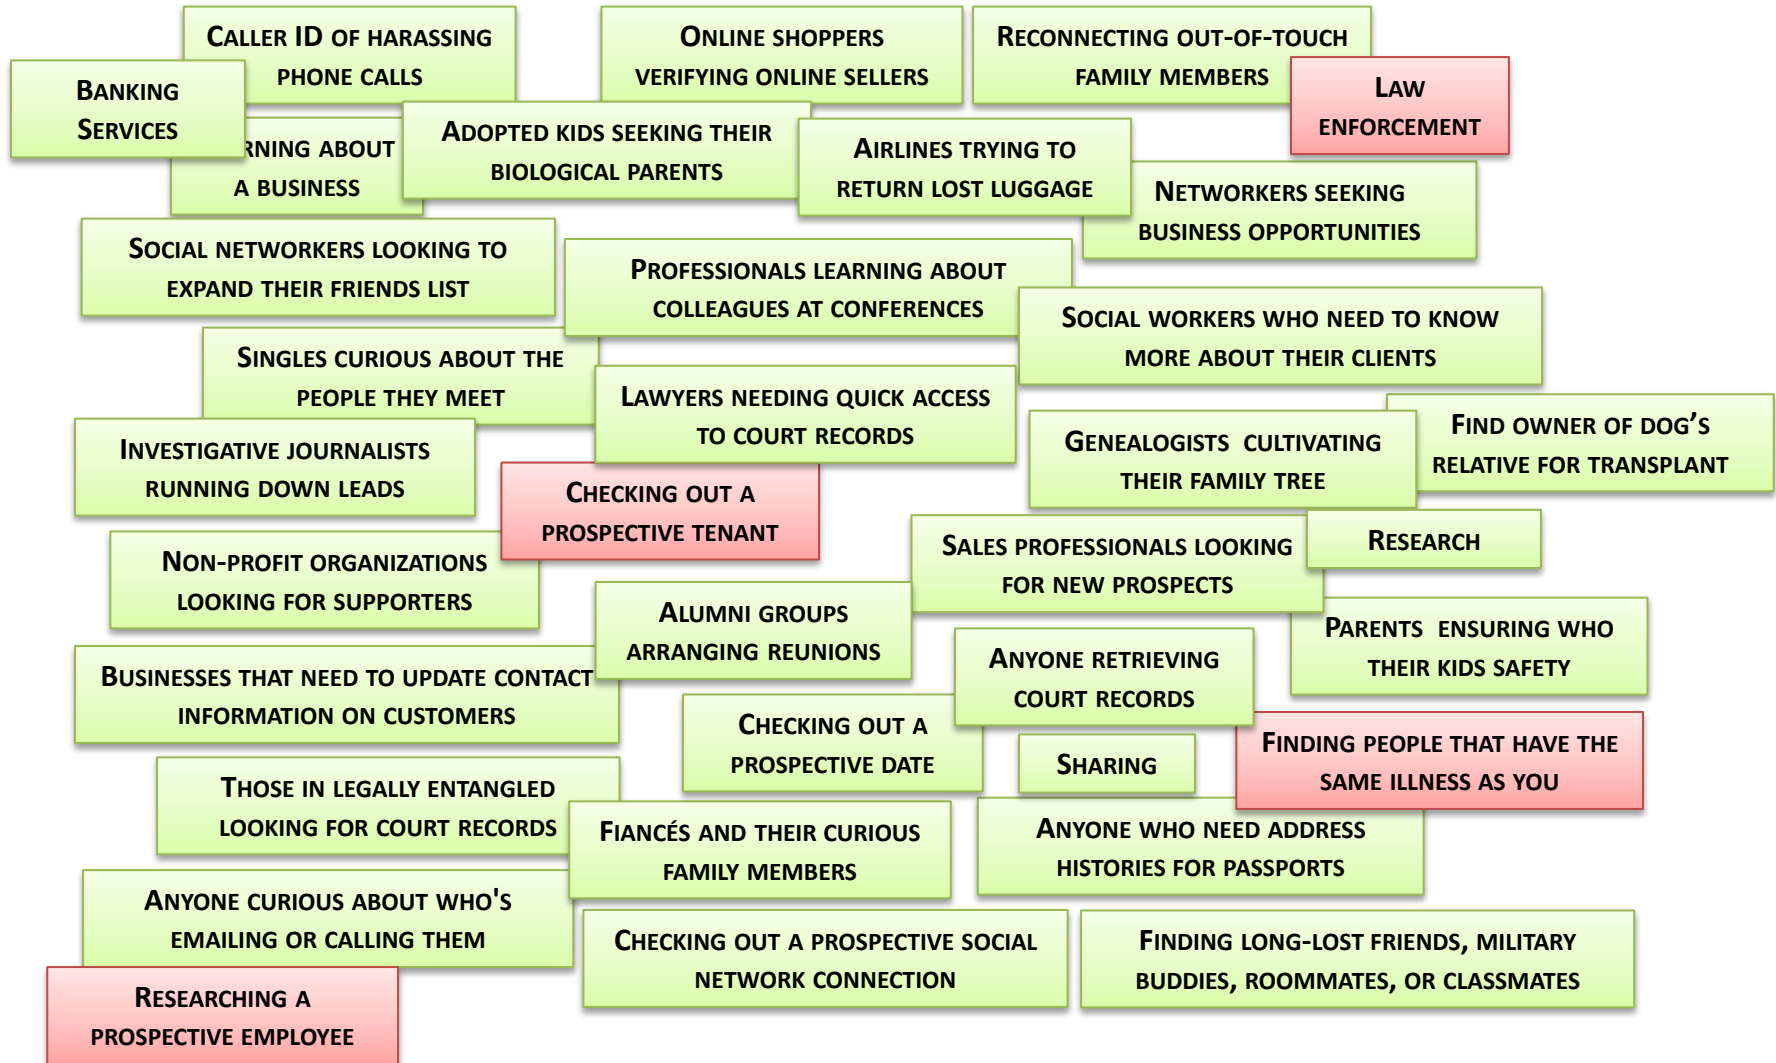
Caller ID of harassing phone calls

Online shoppers verifying online sellers

Reconnecting out-of-touch family members

Law enforcement

Banking Services

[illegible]rning about a business

Adopted kids seeking their biological parents

Airlines trying to return lost luggage

Networkers seeking business opportunities

Social networkers looking to expand their friends list

Professionals learning about colleagues at conferences

Social workers who need to know more about their clients

Singles curious about the people they meet

Lawyers needing quick access to court records

Investigative journalists running down leads

Genealogists cultivating their family tree

Find owner of dog's relative for transplant

Checking out a prospective tenant

Sales professionals looking for new prospects

Research

Non-profit organizations looking for supporters

Alumni groups arranging reunions

Parents ensuring who their kids safety

Businesses that need to update contact information on customers

Anyone retrieving court records

Checking out a prospective date

Sharing

Finding people that have the same illness as you

Those in legally entangled looking for court records

Fiancés and their curious family members

Anyone who need address histories for passports

Anyone curious about who's emailing or calling them

Checking out a prospective social network connection

Finding long-lost friends, military buddies, roommates, or classmates

Researching a prospective employee